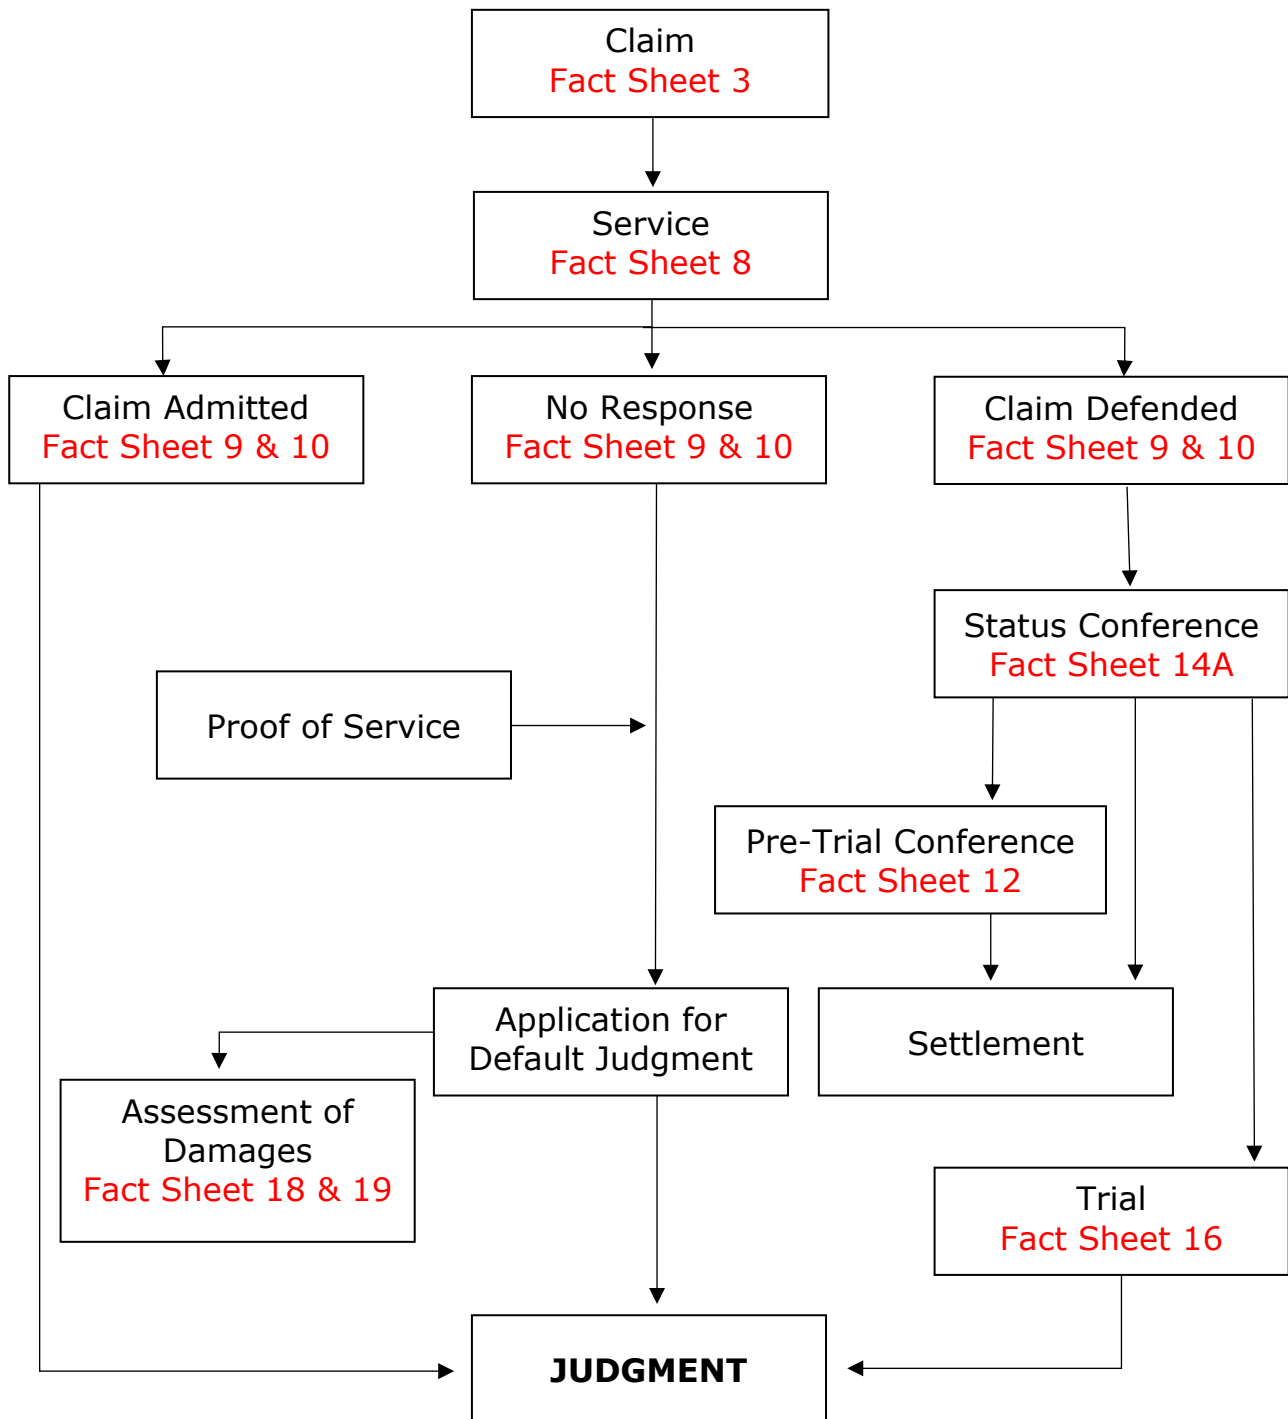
Claim
Fact Sheet 3

Service
Fact Sheet 8

Claim Admitted
Fact Sheet 9 & 10

No Response
Fact Sheet 9 & 10

Claim Defended
Fact Sheet 9 & 10

Status Conference
Fact Sheet 14A

Proof of Service

Pre-Trial Conference
Fact Sheet 12

Application for Default Judgment

Settlement

Assessment of Damages
Fact Sheet 18 & 19

Trial
Fact Sheet 16

JUDGMENT